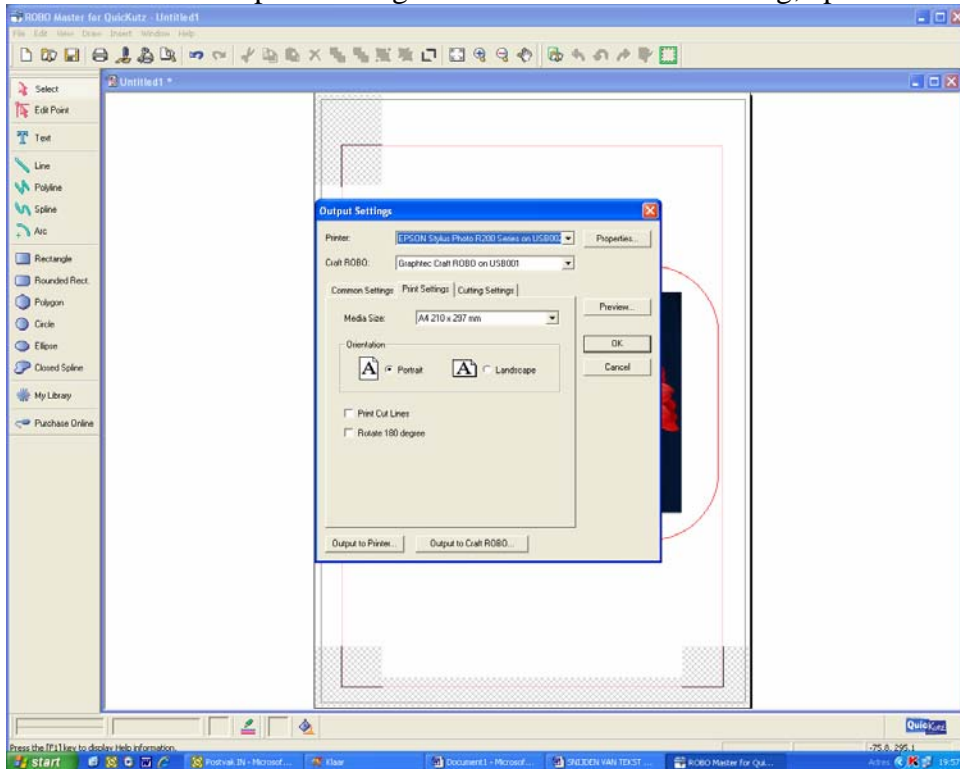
ROBO Master for QuicKutz - Untitled1

File Edit View Draw Insert Window Help

Untitled1 *

Select
Edit Point
Text
Line
Polyline
Spline
Arc
Rectangle
Rounded Rect.
Polygon
Circle
Ellipse
Closed Spline
My Library
Purchase Online

Output Settings

Printer: EPSON Stylus Photo R200 Series on USB002
Properties...

Craft ROBO: Graphtec Craft ROBO on USB001

Common Settings | Print Settings | Cutting Settings

Preview...

Media Size: A4 210 x 297 mm

OK

Orientation

Cancel

Portrait
Landscape

Print Cut Lines
Rotate 180 degree

Output to Printer...
Output to Craft ROBO...

QuicKutz

Press the [F1] key to display Help information.

-75.8, 295.1

start
Postvak IN - Microsof...
Klaar
Document1 - Microsof...
SNIJDEN VAN TEKST ...
ROBO Master for Qui...
19:57